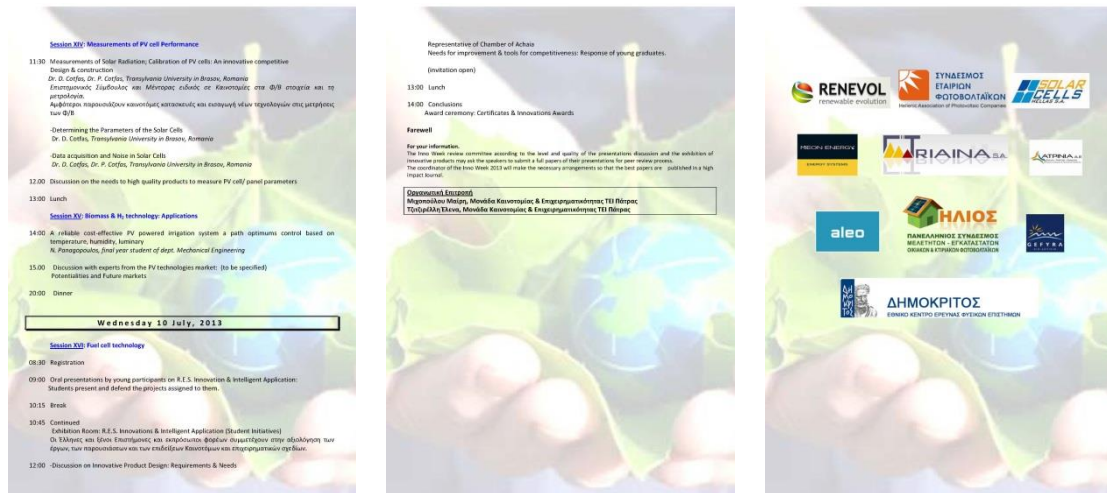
Session XIV: Measurements of PV cell Performance

11:30 Measurements of Solar Radiation; Calibration of PV cells: An innovative competitive Design & construction
Dr. D. Cotfas, Dr. P. Cotfas, Transylvania University in Brasov, Romania
Επιστημονικός Σύμβουλος και Μέντορας ειδικός σε Καινοτομίες στα Φ/Β στοιχεία και τη μετρολογία.
Αμφότεροι παρουσιάζουν καινοτόμες κατασκευές και εισαγωγή νέων τεχνολογιών στις μετρήσεις των Φ/Β

-Determining the Parameters of the Solar Cells
Dr. D. Cotfas, Transylvania University in Brasov, Romania

-Data acquisition and Noise in Solar Cells
Dr. D. Cotfas, Dr. P. Cotfas, Transylvania University in Brasov, Romania

12.00 Discussion on the needs to high quality products to measure PV cell/ panel parameters

13:00 Lunch

Session XV: Biomass & $H_2$ technology: Applications

14:00 A reliable cost-effective PV powered irrigation system a path optimums control based on temperature, humidity, luminary
N. Panagopoulos, final year student of dept. Mechanical Engineering

15.00 Discussion with experts from the PV technologies market: (to be specified)
Potentialities and Future markets

20:00 Dinner

Wednesday 10 July, 2013

Session XVI: Fuel cell technology

08:30 Registration

09:00 Oral presentations by young participants on R.E.S. Innovation & Intelligent Application:
Students present and defend the projects assigned to them.

10:15 Break

10:45 Continued
Exhibition Room: R.E.S. Innovations & Intelligent Application (Student Initiatives)
Οι Έλληνες και ξένοι Επιστήμονες και εκπρόσωποι φορέων συμμετέχουν στην αξιολόγηση των έργων, των παρουσιάσεων και των επιδείξεων Καινοτόμων και επιχειρηματικών σχεδίων.

12:00 -Discussion on Innovative Product Design: Requirements & Needs

Representative of Chamber of Achaia
Needs for improvement & tools for competitiveness: Response of young graduates.

(invitation open)

13:00 Lunch

14:00 Conclusions
Award ceremony: Certificates & Innovations Awards

Farewell

For your information.
The Inno Week review committee according to the level and quality of the presentations discussion and the exhibition of innovative products may ask the speakers to submit a full papers of their presentations for peer review process.
The coordinator of the Inno Week 2013 will make the necessary arrangements so that the best papers are published in a high impact Journal.

Οργανωτική Επιτροπή
Μιχοπούλου Μαίρη, Μονάδα Καινοτομίας & Επιχειρηματικότητας ΤΕΙ Πάτρας
Τζιτζιρέλλη Έλενα, Μονάδα Καινοτομίας & Επιχειρηματικότητας ΤΕΙ Πάτρας

RENEVOL renewable evolution

ΣΥΝΔΕΣΜΟΣ ΕΤΑΙΡΙΩΝ ΦΩΤΟΒΟΛΤΑΪΚΩΝ
Hellenic Association of Photovoltaic Companies

SOLAR CELLS HELLAS S.A.

NEON ENERGY
ENERGY SYSTEMS

TRIAINA S.A.

ATPNIA

aleo

ΗΛΙΟΣ
ΠΑΝΕΛΛΗΝΙΟΣ ΣΥΝΔΕΣΜΟΣ ΜΕΛΕΤΗΤΩΝ - ΕΓΚΑΤΑΣΤΑΤΩΝ
ΟΙΚΙΑΚΩΝ & ΕΠΙΧΕΙΡΗΣΙΑΚΩΝ ΦΩΤΟΒΟΛΤΑΪΚΩΝ

GEFYRA

ΔΗΜΟΚΡΙΤΟΣ
ΕΘΝΙΚΟ ΚΕΝΤΡΟ ΕΡΕΥΝΑΣ ΦΥΣΙΚΩΝ ΕΠΙΣΤΗΜΩΝ